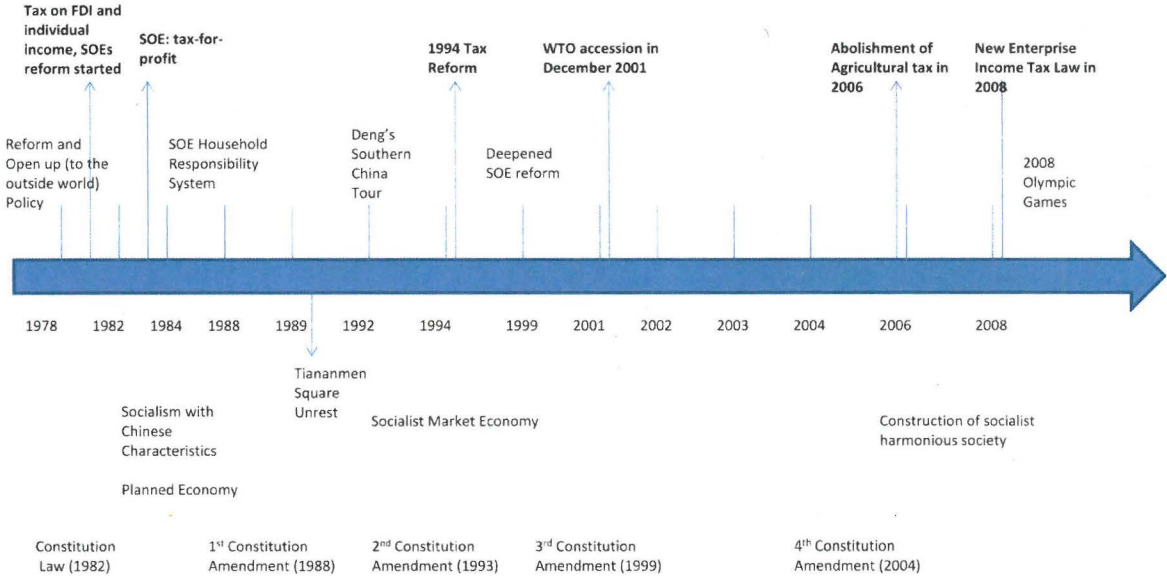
Tax on FDI and individual income, SOEs reform started

SOE: tax-for-profit

1994 Tax Reform

WTO accession in December 2001

Abolishment of Agricultural tax in 2006

New Enterprise Income Tax Law in 2008

Reform and Open up (to the outside world) Policy

SOE Household Responsibility System

Deng's Southern China Tour

Deepened SOE reform

2008 Olympic Games

1978 1982 1984 1988 1989 1992 1994 1999 2001 2002 2003 2004 2006 2008

Tiananmen Square Unrest

Socialism with Chinese Characteristics

Planned Economy

Socialist Market Economy

Construction of socialist harmonious society

Constitution Law (1982)

1$^{st}$ Constitution Amendment (1988)

2$^{nd}$ Constitution Amendment (1993)

3$^{rd}$ Constitution Amendment (1999)

4$^{th}$ Constitution Amendment (2004)